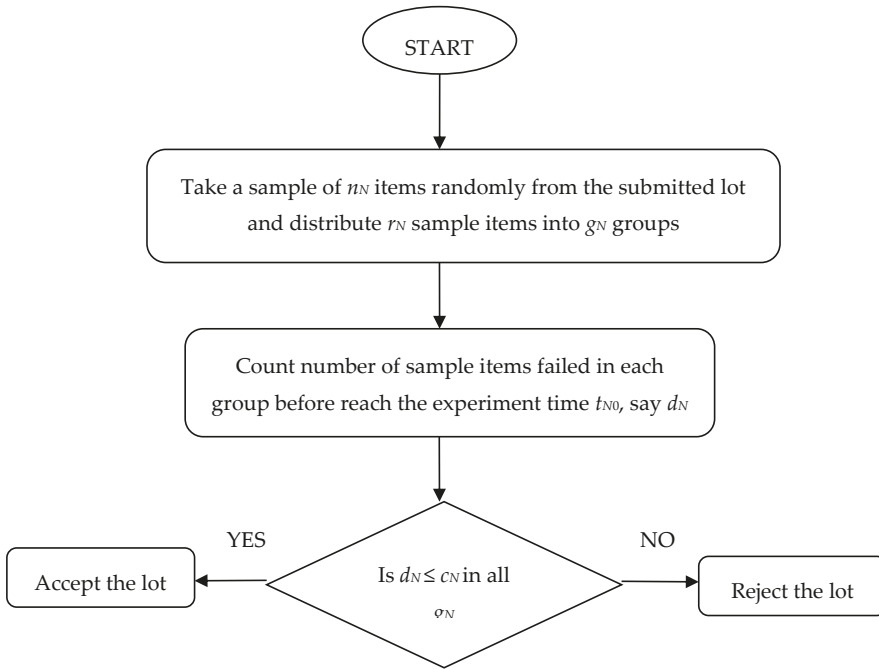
START

Take a sample of $n_N$ items randomly from the submitted lot and distribute $r_N$ sample items into $g_N$ groups

Count number of sample items failed in each group before reach the experiment time $t_{N0}$, say $d_N$

YES

NO

Accept the lot

Is $d_N \leq c_N$ in all $g_N$

Reject the lot